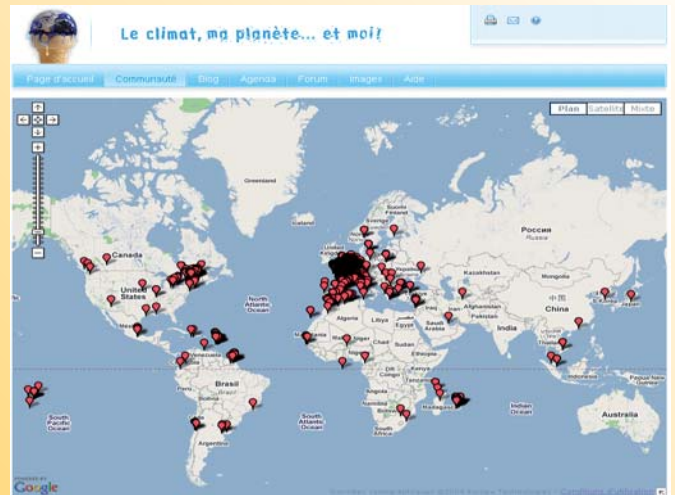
Le climat, ma planète... et moi!

Page d'accueil | Communauté | Blog | Agenda | Forum | Images | Aide

Plan | Satellite | Mixte

Greenland

Canada

United States

North Atlantic Ocean

Россия
Russia

Kazakhstan

Mongolia

China

Japan

India

Algeria

Libya

Egypt

Saudi Arabia

Afghanistan

Pakistan

Iran

Mali

Niger

Chad

Sudan

Nigeria

Ethiopia

DRC

Tanzania

Angola

Namibia

South Africa

Madagascar

Venezuela

Colombia

Peru

Brasil

Bolivia

Argentina

South Pacific Ocean

South Atlantic Ocean

Indian Ocean

Australia

Indonesia

Papua New Guinea

Sweden

Finland

Norway

Kingdom

Google

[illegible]